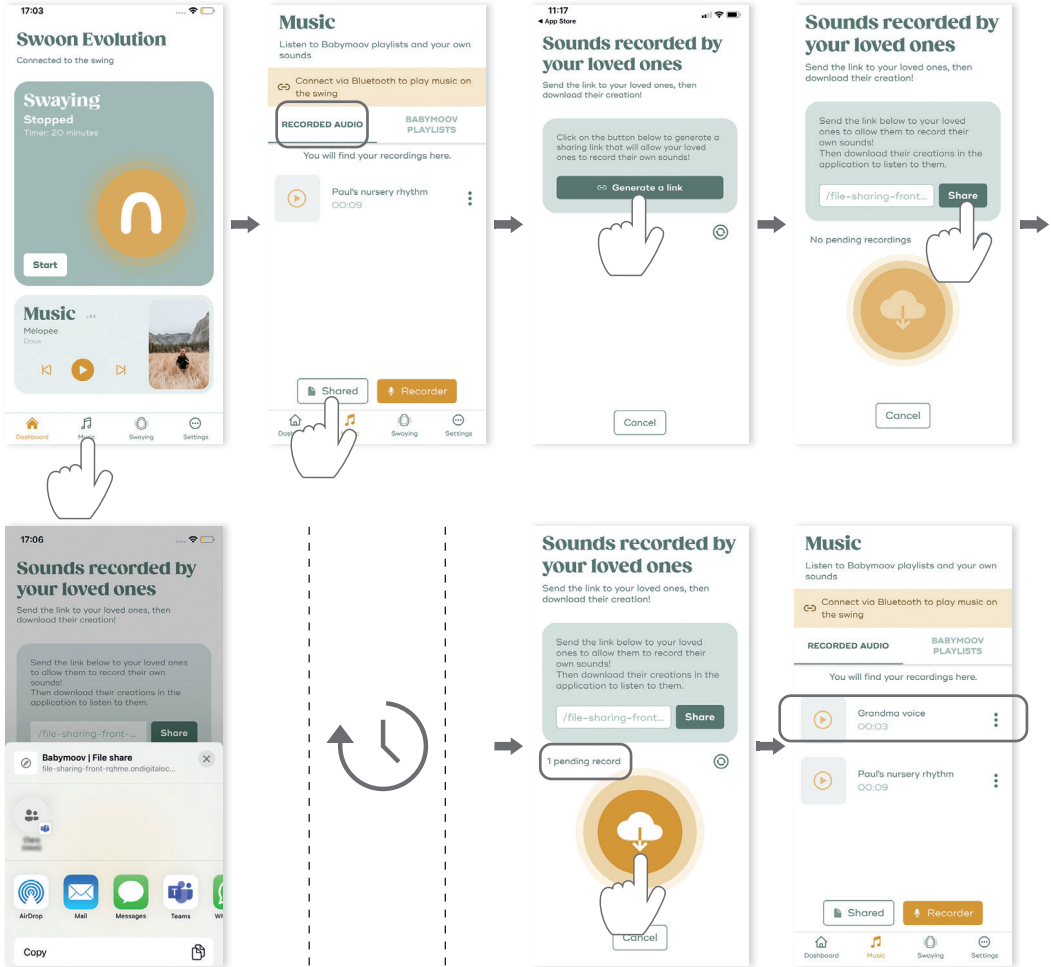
17:03

Swoon Evolution

Connected to the swing

Swaying

Stopped

Timer: 20 minutes

Start

Music

Mélopée

Doux

Dashboard Music Swaying Settings

Music

Listen to Babymoov playlists and your own sounds

Connect via Bluetooth to play music on the swing

RECORDED AUDIO

BABYMOOV PLAYLISTS

You will find your recordings here.

Paul's nursery rhythm

00:09

Shared

Recorder

Dashboard Swaying Settings

11:17

◂ App Store

Sounds recorded by your loved ones

Send the link to your loved ones, then download their creation!

Click on the button below to generate a sharing link that will allow your loved ones to record their own sounds!

Generate a link

Cancel

Sounds recorded by your loved ones

Send the link to your loved ones, then download their creation!

Send the link below to your loved ones to allow them to record their own sounds!
Then download their creations in the application to listen to them.

/file-sharing-front...

Share

No pending recordings

Cancel

17:06

Sounds recorded by your loved ones

Send the link to your loved ones, then download their creation!

Send the link below to your loved ones to allow them to record their own sounds!
Then download their creations in the application to listen to them.

/file-sharing-front-...

Share

Babymoov | File share

file-sharing-front-rqhme.ondigitaloc...

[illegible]

AirDrop Mail Messages Teams Wh

Copy

Sounds recorded by your loved ones

Send the link to your loved ones, then download their creation!

Send the link below to your loved ones to allow them to record their own sounds!
Then download their creations in the application to listen to them.

/file-sharing-front...

Share

1 pending record

Cancel

Music

Listen to Babymoov playlists and your own sounds

Connect via Bluetooth to play music on the swing

RECORDED AUDIO

BABYMOOV PLAYLISTS

You will find your recordings here.

Grandma voice

00:03

Paul's nursery rhythm

00:09

Shared

Recorder

Dashboard Music Swaying Settings